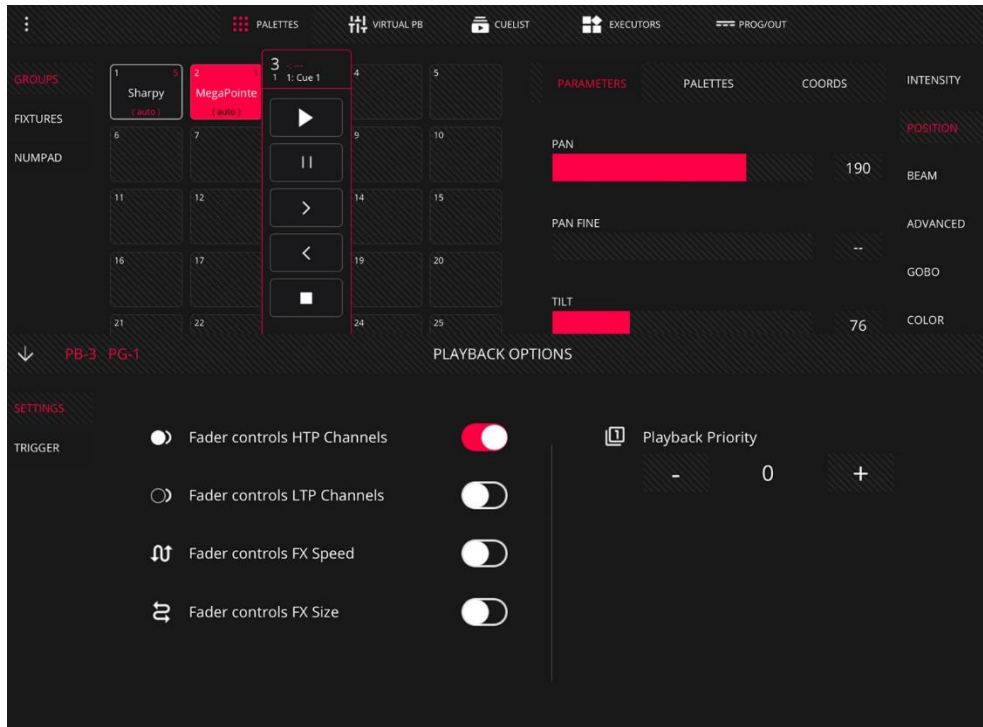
PALETTES VIRTUAL PB CUELIST EXECUTORS PROG/OUT

GROUPS
FIXTURES
NUMPAD

1 Sharpy (auto) 5
2 MegaPointe (auto)
3 1 1: Cue 1
4
5
6
7
9
10
11
12
14
15
16
17
19
20
21
22
24
25

PARAMETERS PALETTES COORDS

PAN 190
PAN FINE --
TILT 76

INTENSITY
POSITION
BEAM
ADVANCED
GOBO
COLOR

PB-3 PG-1 PLAYBACK OPTIONS

SETTINGS
TRIGGER

Fader controls HTP Channels
Fader controls LTP Channels
Fader controls FX Speed
Fader controls FX Size

Playback Priority
- 0 +